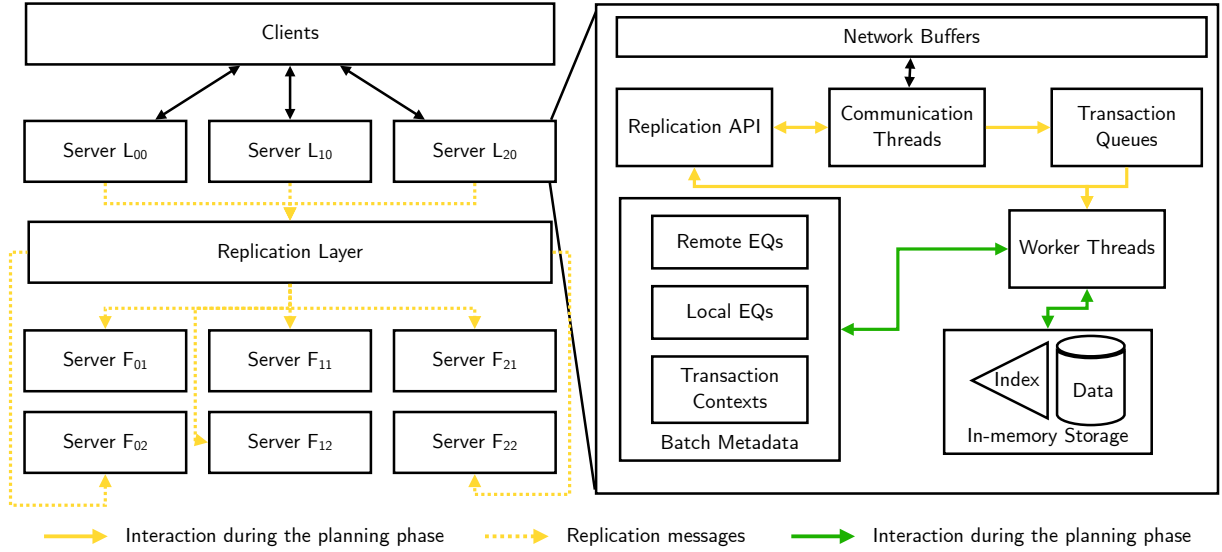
Clients

Server $L_{00}$

Server $L_{10}$

Server $L_{20}$

Replication Layer

Server $F_{01}$

Server $F_{11}$

Server $F_{21}$

Server $F_{02}$

Server $F_{12}$

Server $F_{22}$

Network Buffers

Replication API

Communication Threads

Transaction Queues

Remote EQs

Local EQs

Transaction Contexts

Batch Metadata

Worker Threads

Index

Data

In-memory Storage

Interaction during the planning phase

Replication messages

Interaction during the planning phase